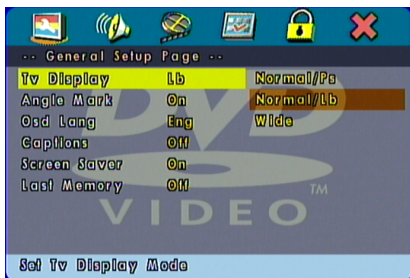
-- General Setup Page --

| | | |
|---|---|---|
| Tv Display | Lb | Normal/Ps |
| Angle Mark | On | Normal/Lb |
| Osd Lang | Eng | Wide |
| Captions | Off | |
| Screen Saver | On | |
| Last Memory | Off | |

DVD
TM
VIDEO

Set Tv Display Mode